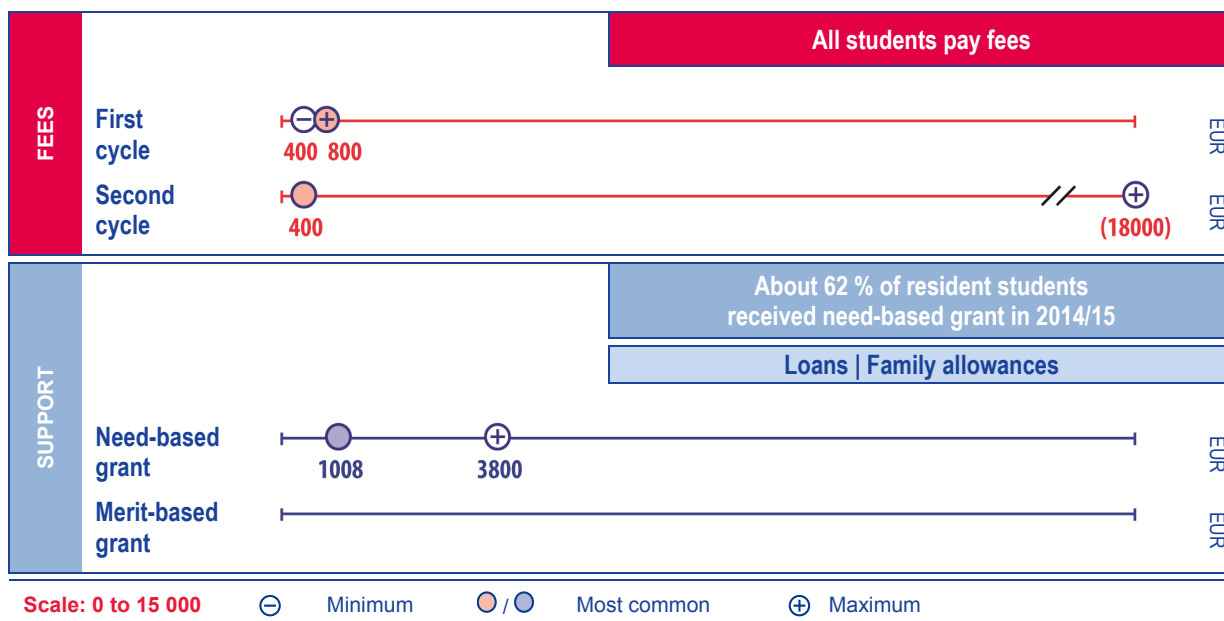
FEES

All students pay fees

First cycle
400 800
EUR

Second cycle
400
(18000)
EUR

SUPPORT

About 62 % of resident students received need-based grant in 2014/15

Loans | Family allowances

Need-based grant
1008
3800
EUR

Merit-based grant
EUR

Scale: 0 to 15 000 ⊖ Minimum / Most common ⊕ Maximum